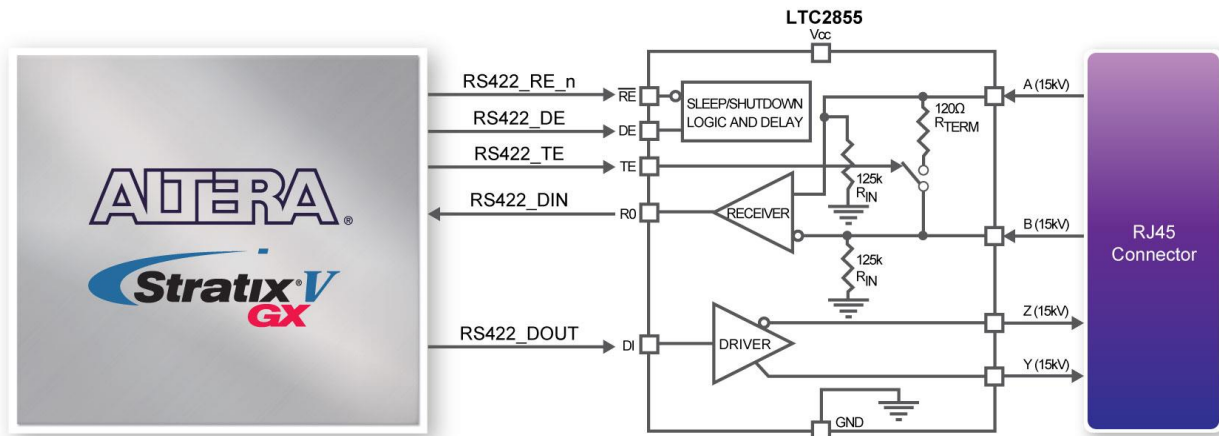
ALTERA®

Stratix® V GX

LTC2855

Vcc

RS422_RE_n

$\overline{RE}$

SLEEP/SHUTDOWN LOGIC AND DELAY

RS422_DE

DE

RS422_TE

TE

RS422_DIN

R0

RECEIVER

125k $R_{IN}$

120Ω $R_{TERM}$

125k $R_{IN}$

RS422_DOUT

DI

DRIVER

GND

A (15kV)

B (15kV)

Z (15kV)

Y (15kV)

RJ45 Connector